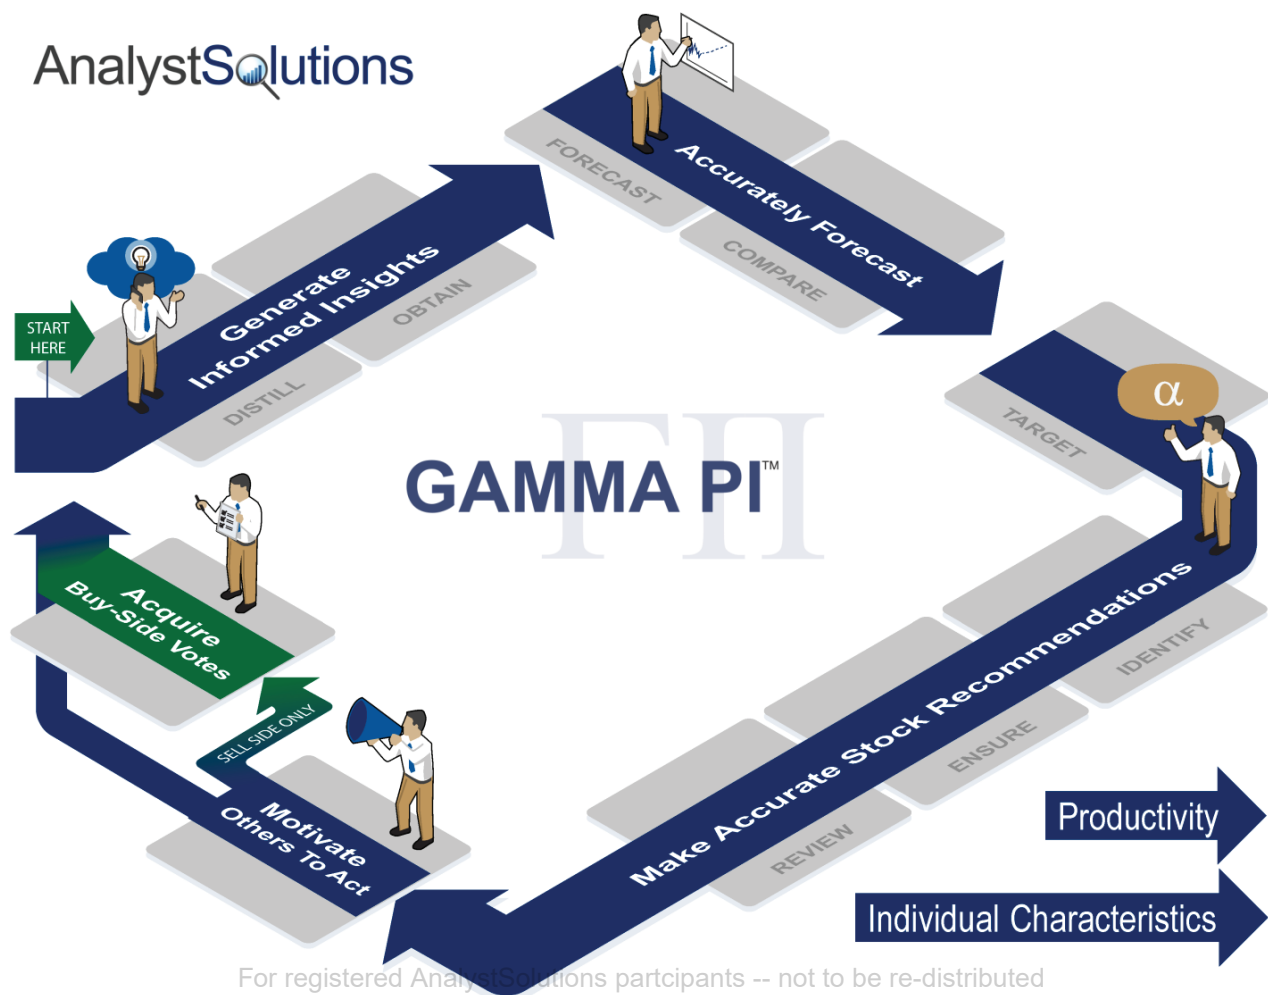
AnalystSolutions

START HERE

Generate Informed Insights

DISTILL

OBTAIN

FORECAST

Accurately Forecast

COMPARE

TARGET

$\alpha$

GAMMA PI™

Acquire Buy-Side Votes

SELL SIDE ONLY

Motivate Others To Act

Make Accurate Stock Recommendations

IDENTIFY

ENSURE

REVIEW

Productivity

Individual Characteristics

For registered AnalystSolutions partcipants -- not to be re-distributed